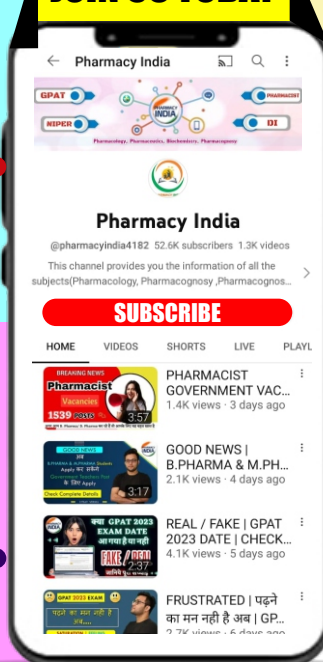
Pharmacy India

GPAT NIPER PHARMACY INDIA PHARMACIST DI

Pharmacology, Pharmaceutics, Biochemistry, Pharmacognosy

Pharmacy India

@pharmacyindia4182 52.6K subscribers 1.3K videos

This channel provides you the information of all the subjects(Pharmacology, Pharmacognosy ,Pharmacognos...

SUBSCRIBE

HOME VIDEOS SHORTS LIVE PLAYL

BREAKING NEWS Pharmacist Vacancies 1539 POSTS 3:57

PHARMACIST GOVERNMENT VAC...
1.4K views · 3 days ago

GOOD NEWS B.PHARMA & M.PHARMA Students Apply कर सकेंगे Check Complete Details 3:17

GOOD NEWS | B.PHARMA & M.PH...
2.1K views · 4 days ago

क्या GPAT 2023 EXAM DATE आ गया है या नहीं FAKE / REAL 2:37

REAL / FAKE | GPAT 2023 DATE | CHECK...
4.1K views · 5 days ago

GPAT 2023 EXAM पढ़ने का मन नहीं है अब...

FRUSTRATED | पढ़ने का मन नहीं है अब | GP...
2.7K views · 6 days ago